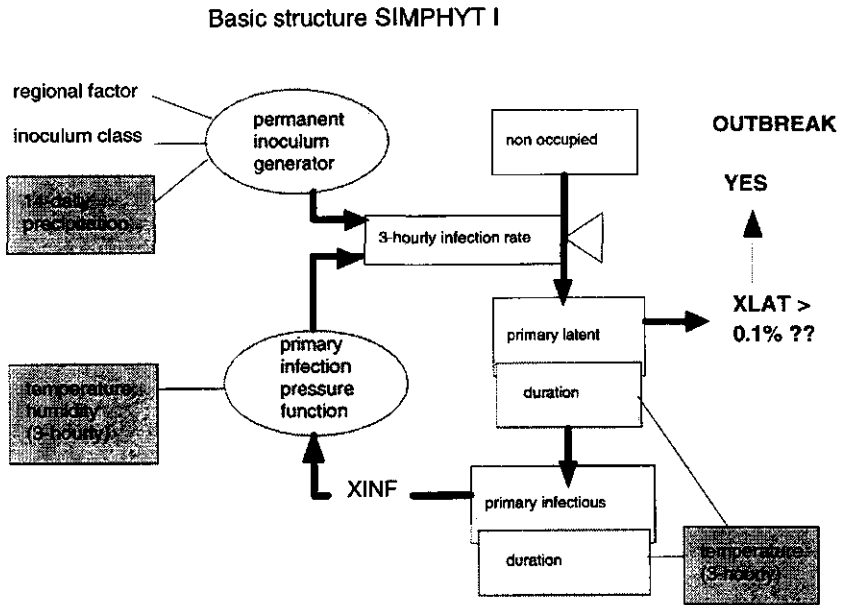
Basic structure SIMPHYT I

regional factor

inoculum class

14-daily precipitation

permanent inoculum generator

non occupied

OUTBREAK

YES

3-hourly infection rate

primary latent

XLAT > 0.1% ??

duration

temperature, humidity (3-hourly)

primary infection pressure function

XINF

primary infectious

duration

temperature (3-hourly)